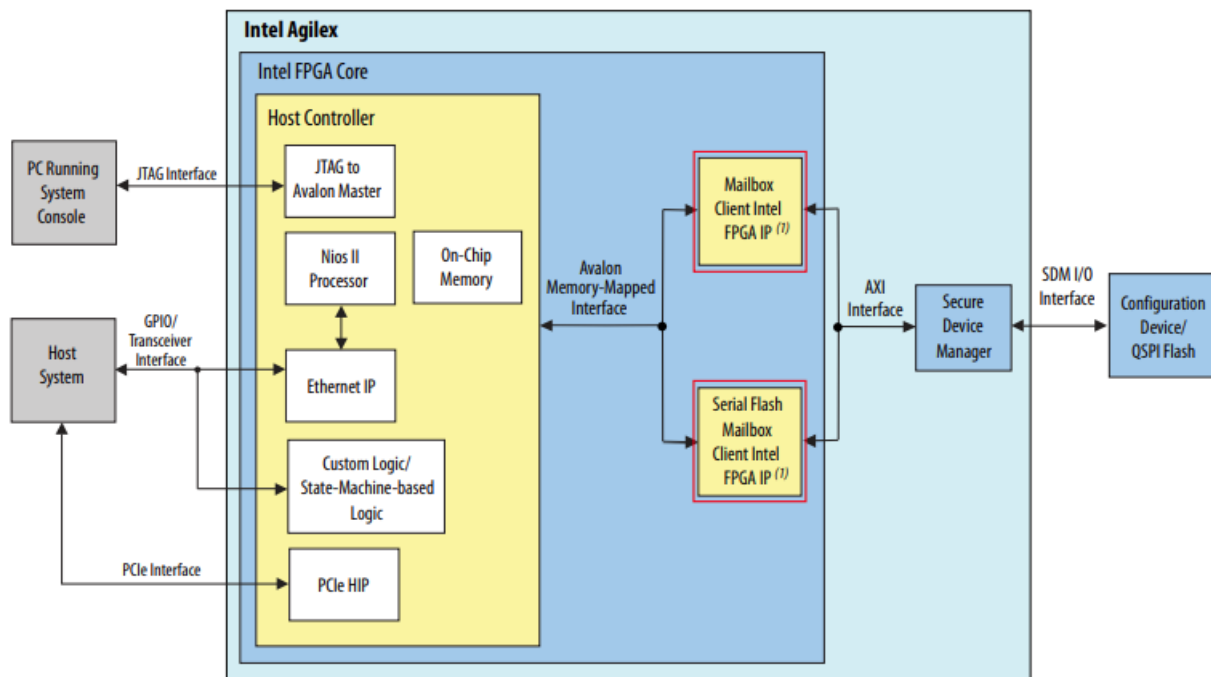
Intel Agilex

Intel FPGA Core

Host Controller

PC Running System Console

JTAG Interface

JTAG to Avalon Master

Nios II Processor

On-Chip Memory

Host System

GPIO/ Transceiver Interface

Ethernet IP

Custom Logic/ State-Machine-based Logic

PCIe Interface

PCIe HIP

Avalon Memory-Mapped Interface

Mailbox Client Intel FPGA IP $^{(1)}$

Serial Flash Mailbox Client Intel FPGA IP $^{(1)}$

AXI Interface

Secure Device Manager

SDM I/O Interface

Configuration Device/ QSPI Flash